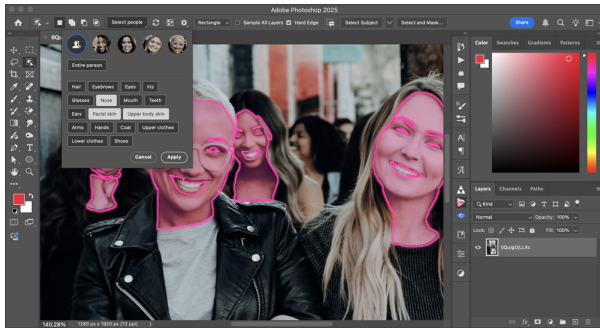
Adobe Photoshop 2025

Select people

Rectangle

Sample All Layers

Hard Edge

Select Subject

Select and Mask...

Share

Entire person

Hair

Eyebrows

Eyes

Iris

Glasses

Nose

Mouth

Teeth

Ears

Facial skin

Upper body skin

Arms

Hands

Coat

Upper clothes

Lower clothes

Shoes

Cancel

Apply

Color

Swatches

Gradients

Patterns

Layers

Channels

Paths

Kind

Normal

Opacity: 100%

Lock:

Fill: 100%

DQuIgOjLLXc

140.28%

1280 px x 1920 px (72 ppi)